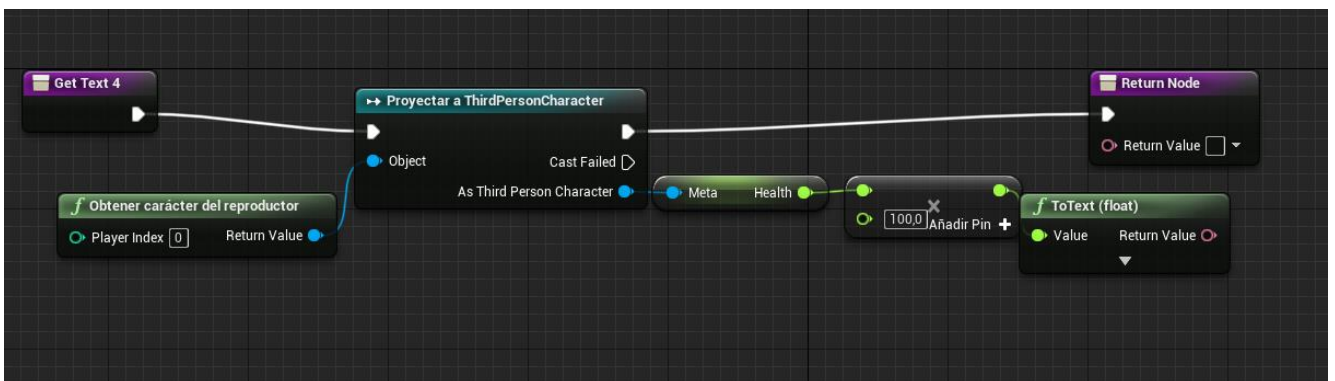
Get Text 4

Proyectar a ThirdPersonCharacter
Object
Cast Failed
As Third Person Character

Return Node
Return Value

Obtener carácter del reproductor
Player Index 0
Return Value

Meta
Health

×
100,0
Añadir Pin +

ToText (float)
Value
Return Value